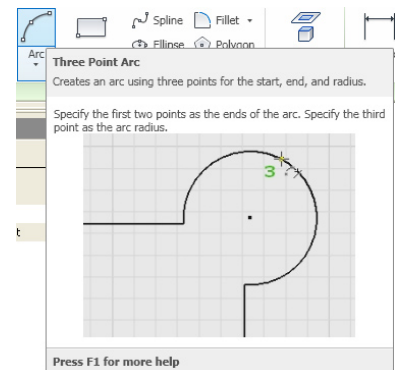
Spline Fillet
Ellipse Polygon
Arc
Three Point Arc
Creates an arc using three points for the start, end, and radius.

Specify the first two points as the ends of the arc. Specify the third point as the arc radius.

3

t

Press F1 for more help